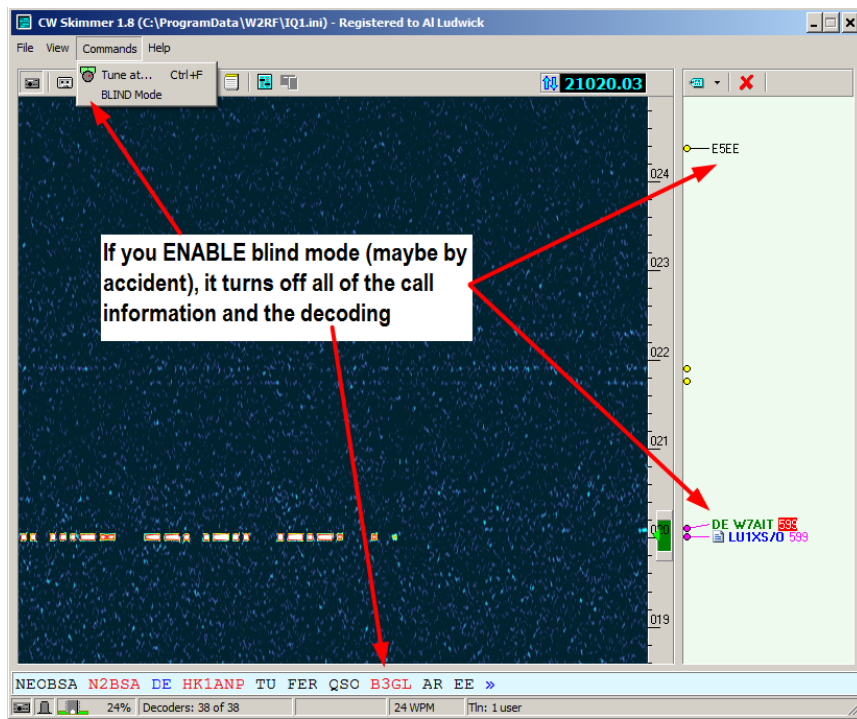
CW Skimmer 1.8 (C:\ProgramData\W2RF\IQ1.ini) - Registered to Al Ludwick

File View Commands Help

Tune at... Ctrl+F
BLIND Mode

21020.03

024
023
022
021
020
019

E5EE

If you ENABLE blind mode (maybe by accident), it turns off all of the call information and the decoding

DE W7AIT 599
LU1XS70 599

NEOBSA N2BSA DE HK1ANP TU FER QSO B3GL AR EE »

24% Decoders: 38 of 38 24 WPM Tln: 1 user